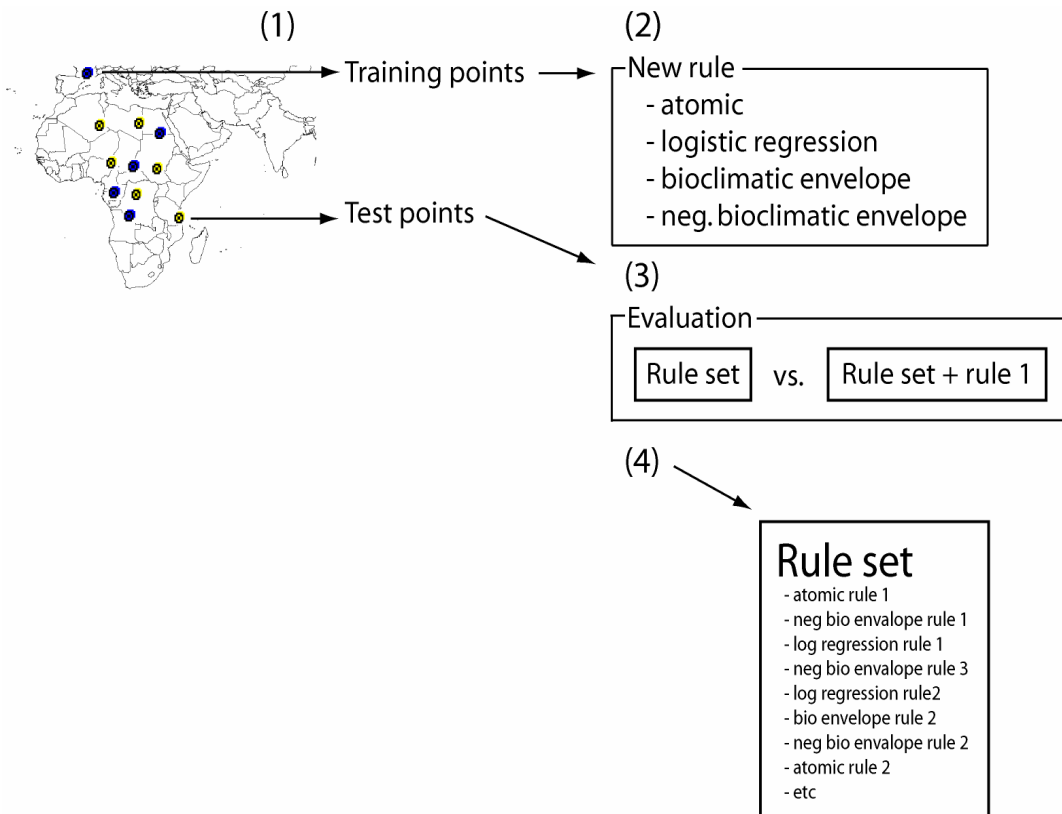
(1)

Training points

Test points

(2)

New rule

- atomic
- logistic regression
- bioclimatic envelope
- neg. bioclimatic envelope

(3)

Evaluation

Rule set vs. Rule set + rule 1

(4)

Rule set

- atomic rule 1
- neg bio envalope rule 1
- log regression rule 1
- neg bio envalope rule 3
- log regression rule2
- bio envelope rule 2
- neg bio envalope rule 2
- atomic rule 2
- etc